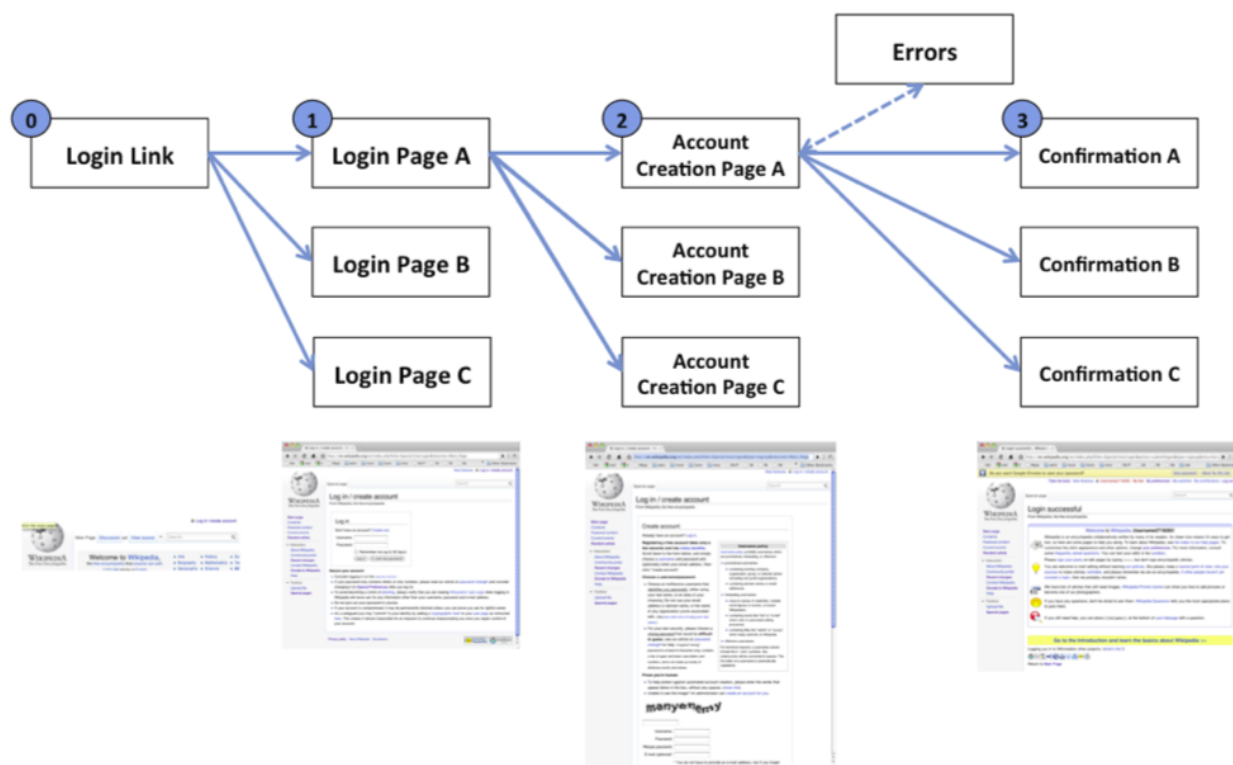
Errors

0 Login Link

1 Login Page A

Login Page B

Login Page C

2 Account Creation Page A

Account Creation Page B

Account Creation Page C

3 Confirmation A

Confirmation B

Confirmation C

Welcome to Wikipedia,

Log in / create account

Create account

Login successful

Go to the Introduction and learn the basics about Wikipedia